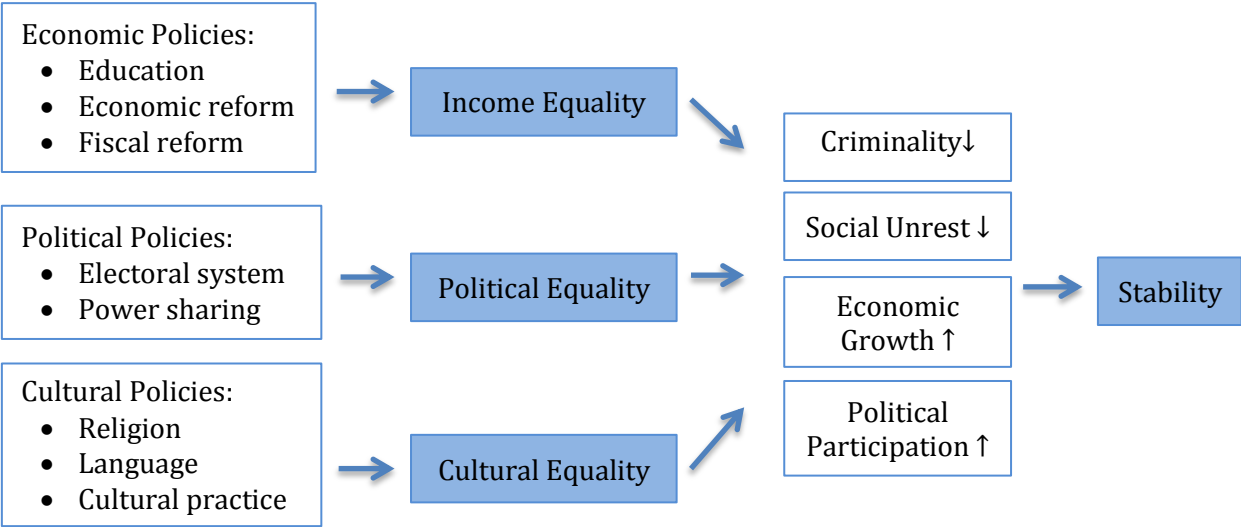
Economic Policies:
- Education
- Economic reform
- Fiscal reform

Income Equality

Political Policies:
- Electoral system
- Power sharing

Political Equality

Cultural Policies:
- Religion
- Language
- Cultural practice

Cultural Equality

Criminality↓

Social Unrest ↓

Economic Growth ↑

Political Participation ↑

Stability